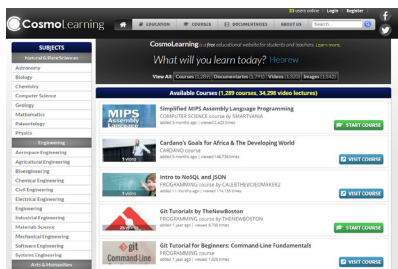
CosmoLearning

33 users online | Login | Register

EDUCATION | COURSES | DOCUMENTARIES | ABOUT US | Search

CosmoLearning is a free educational website for students and teachers. Learn more.

What will you learn today? Hebrew

View All: Courses (1,289) Documentaries (1,792) Videos (34,298) Images (3,542)

SUBJECTS

Natural & Pure Sciences

Astronomy

Biology

Chemistry

Computer Science

Geology

Mathematics

Paleontology

Physics

Engineering

Aerospace Engineering

Agricultural Engineering

Bioengineering

Chemical Engineering

Civil Engineering

Electrical Engineering

Engineering

Industrial Engineering

Materials Science

Mechanical Engineering

Software Engineering

Systems Engineering

Arts & Humanities

Available Courses (1,289 courses, 34,298 video lectures)

MIPS Assembly Language

Simplified MIPS Assembly Language Programming
COMPUTER SCIENCE course by SMARTIANIA
added 3 months ago | viewed 2,423 times

START COURSE

1 video

Cardano's Goals for Africa & The Developing World
CARDANO course
added 9 months ago | viewed 14,738 times

VISIT COURSE

1 video

Intro to NoSQL and JSON
PROGRAMMING course by CALEBTHEVIDEOMAKER2
added 11 months ago | viewed 174,155 times

VISIT COURSE

Git Tutorials by TheNewBoston
PROGRAMMING course by THENEWBOSTON
added 1 year ago | viewed 6,756 times

START COURSE

git Command-Line

Git Tutorial for Beginners: Command-Line Fundamentals
PROGRAMMING course
added 1 year ago | viewed 1,026 times

VISIT COURSE